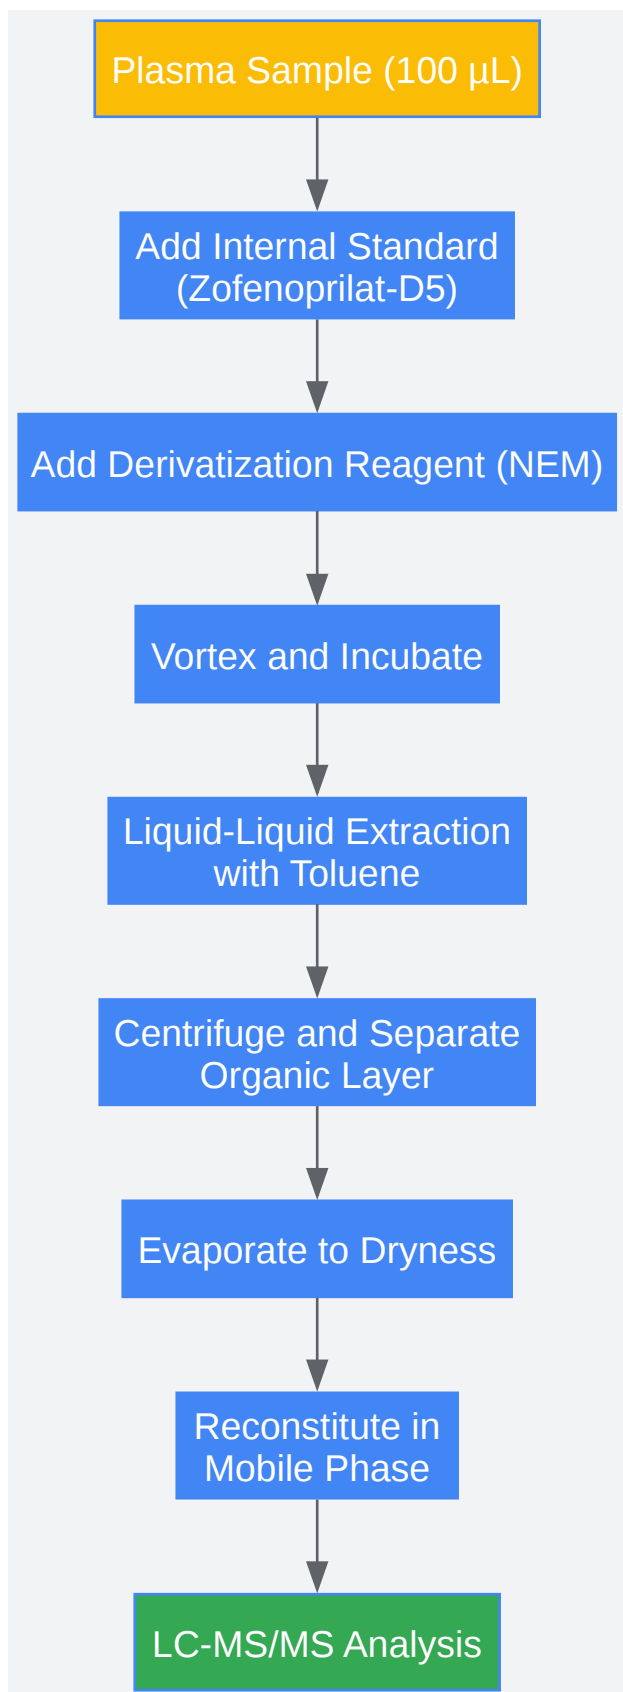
Plasma Sample (100 µL)

Add Internal Standard (Zofenoprilat-D5)

Add Derivatization Reagent (NEM)

Vortex and Incubate

Liquid-Liquid Extraction with Toluene

Centrifuge and Separate Organic Layer

Evaporate to Dryness

Reconstitute in Mobile Phase

LC-MS/MS Analysis